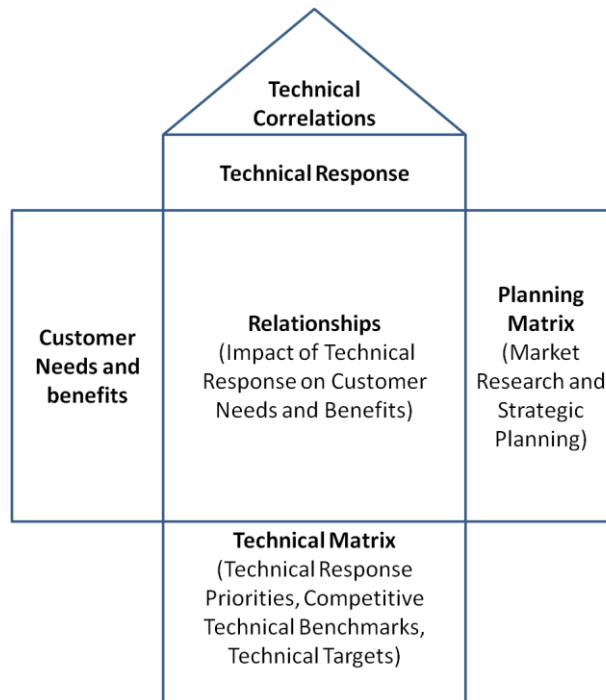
Technical Correlations

Technical Response

Customer Needs and benefits

Relationships
(Impact of Technical Response on Customer Needs and Benefits)

Planning Matrix
(Market Research and Strategic Planning)

Technical Matrix
(Technical Response Priorities, Competitive Technical Benchmarks, Technical Targets)